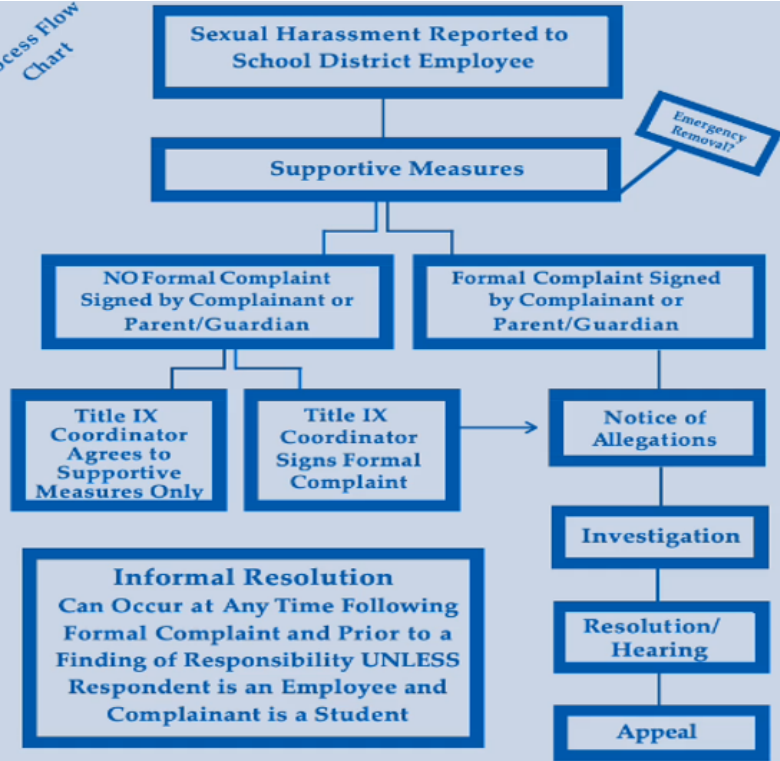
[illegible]cess Flow Chart

Sexual Harassment Reported to School District Employee

Supportive Measures

Emergency Removal?

NO Formal Complaint Signed by Complainant or Parent/Guardian

Formal Complaint Signed by Complainant or Parent/Guardian

Title IX Coordinator Agrees to Supportive Measures Only

Title IX Coordinator Signs Formal Complaint

Notice of Allegations

Investigation

Resolution/ Hearing

Appeal

Informal Resolution
Can Occur at Any Time Following Formal Complaint and Prior to a Finding of Responsibility UNLESS Respondent is an Employee and Complainant is a Student